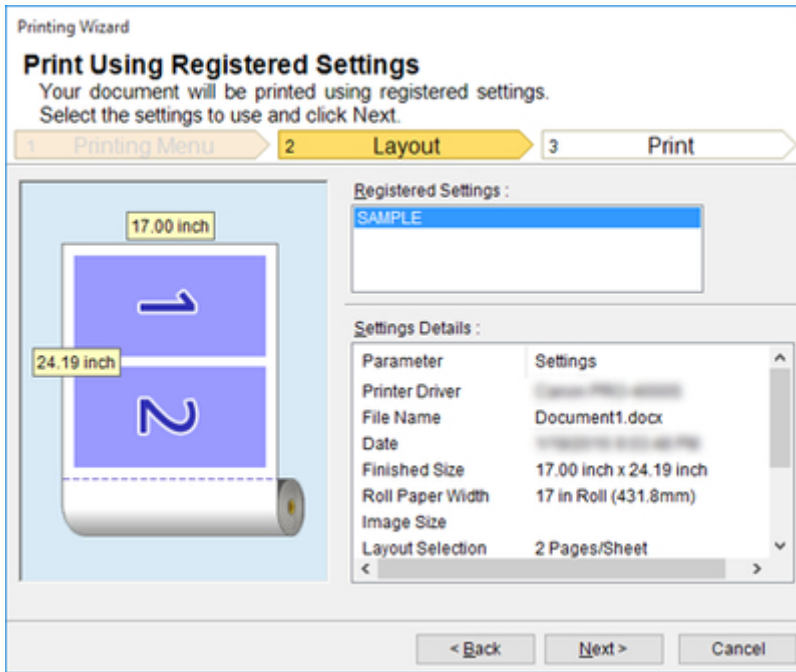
Printing Wizard

Print Using Registered Settings
Your document will be printed using registered settings.
Select the settings to use and click Next.

1 Printing Menu
2 Layout
3 Print

17.00 inch
24.19 inch
1
2

Registered Settings :
SAMPLE

Settings Details :

| Parameter | Settings |
|---|---|
| Printer Driver | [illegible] |
| File Name | Document1.docx |
| Date | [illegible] |
| Finished Size | 17.00 inch x 24.19 inch |
| Roll Paper Width | 17 in Roll (431.8mm) |
| Image Size | |
| Layout Selection | 2 Pages/Sheet |

< Back
Next >
Cancel